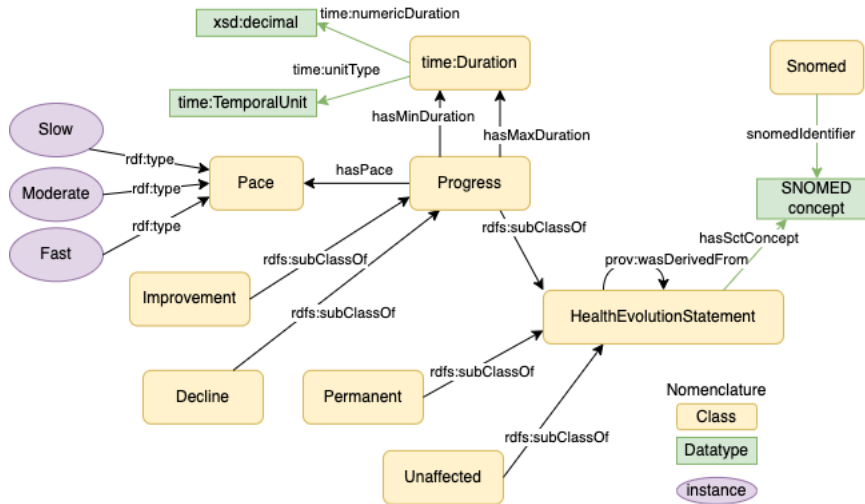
xsd:decimal
time:numericDuration
time:Duration
time:unitType
time:TemporalUnit
Snomed
hasMinDuration
hasMaxDuration
snomedIdentifier
Slow
rdf:type
Moderate
rdf:type
Fast
rdf:type
Pace
hasPace
Progress
SNOMED concept
rdfs:subClassOf
hasSctConcept
rdfs:subClassOf
prov:wasDerivedFrom
Improvement
rdfs:subClassOf
HealthEvolutionStatement
Decline
Permanent
rdfs:subClassOf
Nomenclature
Class
rdfs:subClassOf
Datatype
Unaffected
instance